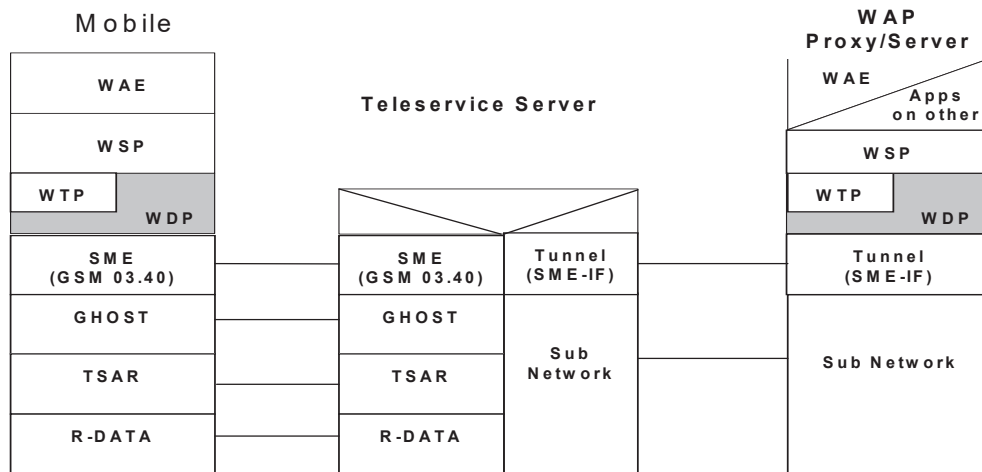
Mobile

WAE

WSP

WTP

WDP

SME
(GSM 03.40)

GHOST

TSAR

R-DATA

Teleservice Server

SME
(GSM 03.40)

GHOST

TSAR

R-DATA

Tunnel
(SME-IF)

Sub
Network

WAP
Proxy/Server

WAE

Apps
on other

WSP

WTP

WDP

Tunnel
(SME-IF)

Sub Network